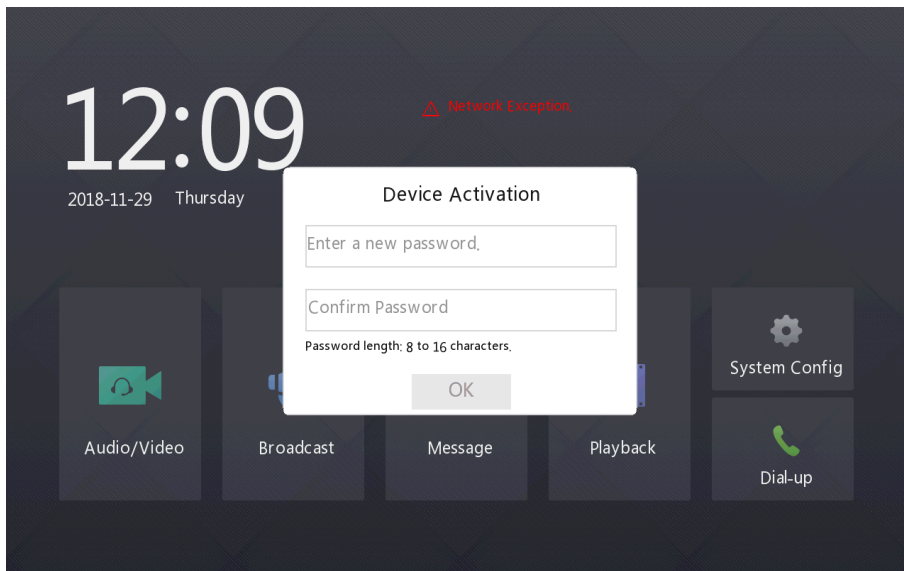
12:09

2018-11-29 Thursday

Network Exception

Device Activation

Enter a new password.

Confirm Password

Password length: 8 to 16 characters.

OK

System Config

Audio/Video

Broadcast

Message

Playback

Dial-up